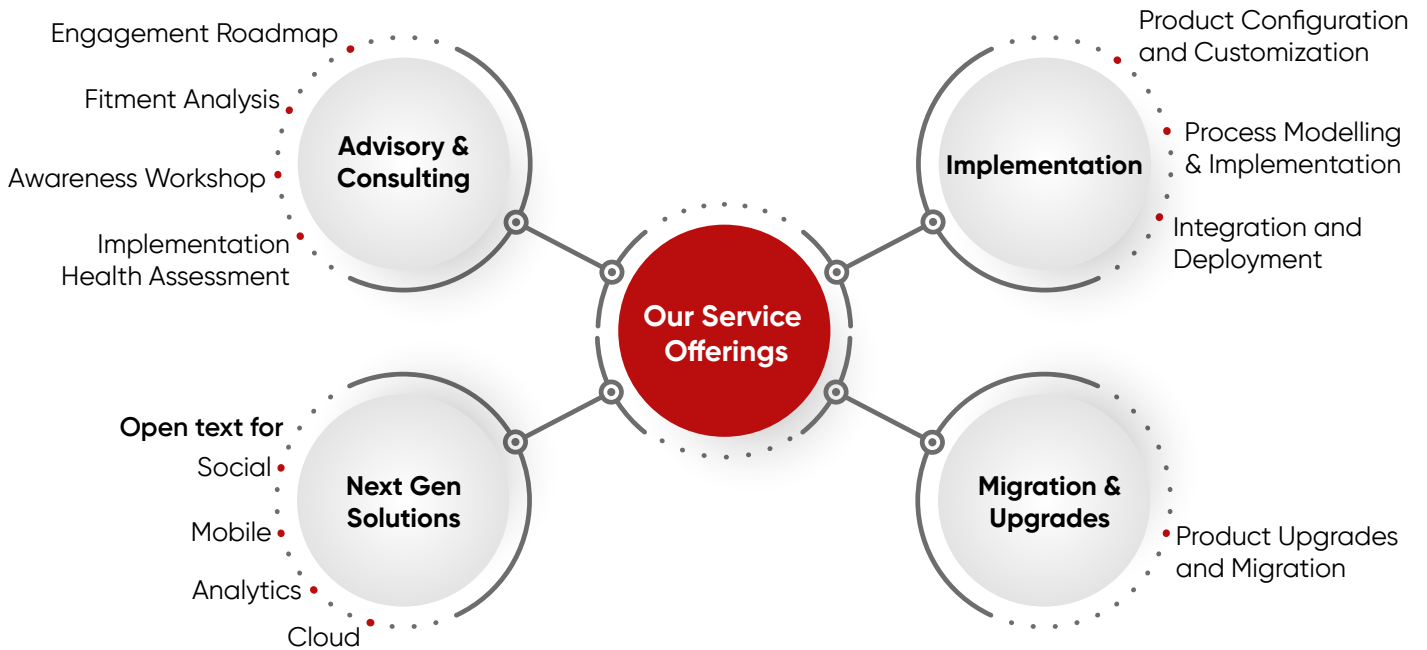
Engagement Roadmap

Fitment Analysis

Awareness Workshop

Implementation Health Assessment

Advisory & Consulting

Product Configuration and Customization

Process Modelling & Implementation

Integration and Deployment

Implementation

Our Service Offerings

Open text for

Social

Mobile

Analytics

Cloud

Next Gen Solutions

Migration & Upgrades

Product Upgrades and Migration